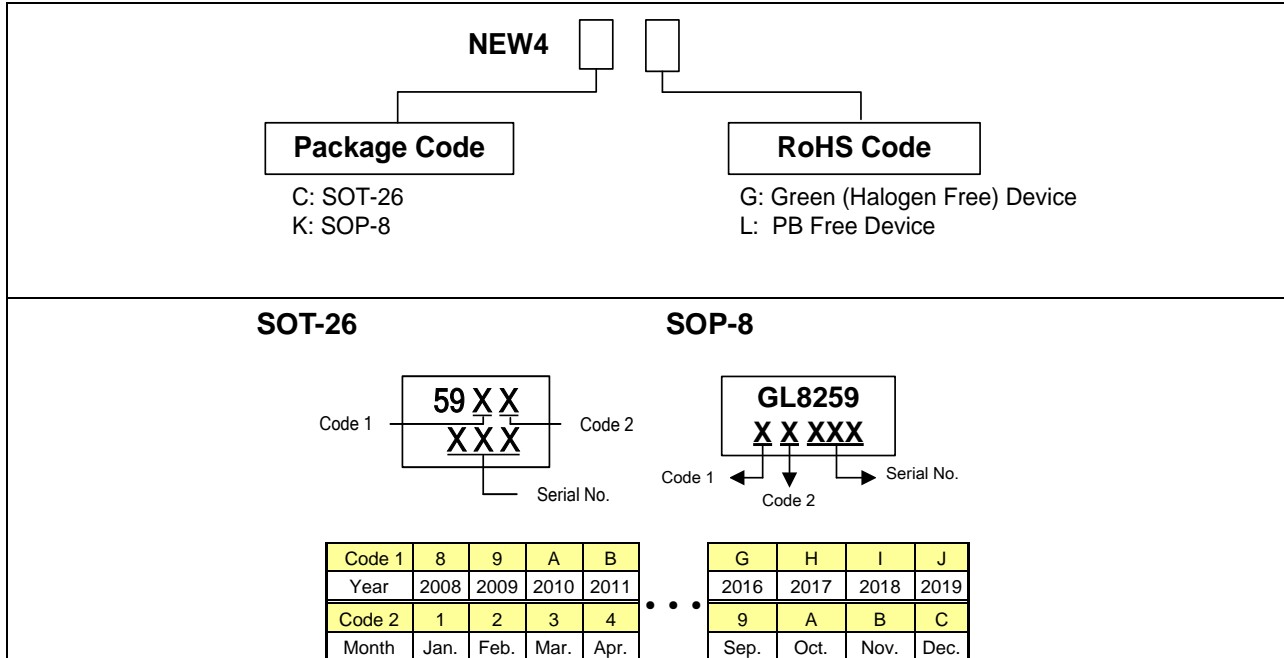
NEW4

Package Code

C: SOT-26
K: SOP-8

RoHS Code

G: Green (Halogen Free) Device
L: PB Free Device

SOT-26

59 X X
X X X

Code 1
Code 2
Serial No.

SOP-8

GL8259
X X XXX

Code 1
Code 2
Serial No.

| Code 1 | 8 | 9 | A | B |
|---|---|---|---|---|
| Year | 2008 | 2009 | 2010 | 2011 |
| Code 2 | 1 | 2 | 3 | 4 |
| Month | Jan. | Feb. | Mar. | Apr. |

• • •

| G | H | I | J |
|---|---|---|---|
| 2016 | 2017 | 2018 | 2019 |
| 9 | A | B | C |
| Sep. | Oct. | Nov. | Dec. |